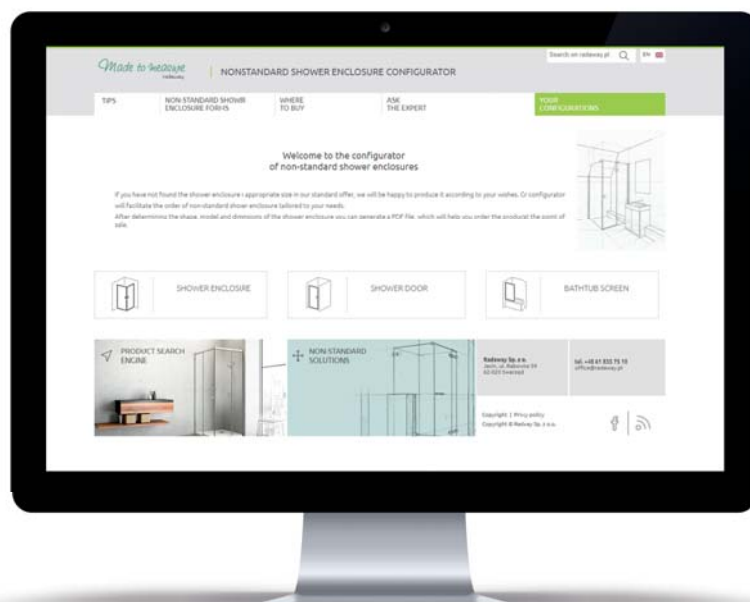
Made to measure
Radaway

NONSTANDARD SHOWER ENCLOSURE CONFIGURATOR

Search on radaway.pl
EN

TIPS
NON-STANDARD SHOWER ENCLOSURE FORMS
WHERE TO BUY
ASK THE EXPERT
YOUR CONFIGURATIONS

Welcome to the configurator
of non-standard shower enclosures

If you have not found the shower enclosure i appropriate size in our standard offer, we will be happy to produce it according to your wishes. Or configurator will facilitate the order of non-standard shower enclosure tailored to your needs.
After determining the shape, model and dimensions of the shower enclosure you can generate a PDF file, which will help you order the productat the point of sale.

SHOWER ENCLOSURE
SHOWER DOOR
BATHTUB SCREEN

PRODUCT SEARCH ENGINE
NON-STANDARD SOLUTIONS

Radaway Sp. z o.o.
Jasin, ul. Radarowa 59
62-020 Swarzed

tel. +48 61 833 75 10
office@radaway.pl

Copyright | Privy policy
Copyright © Radaway Sp. z o.o.